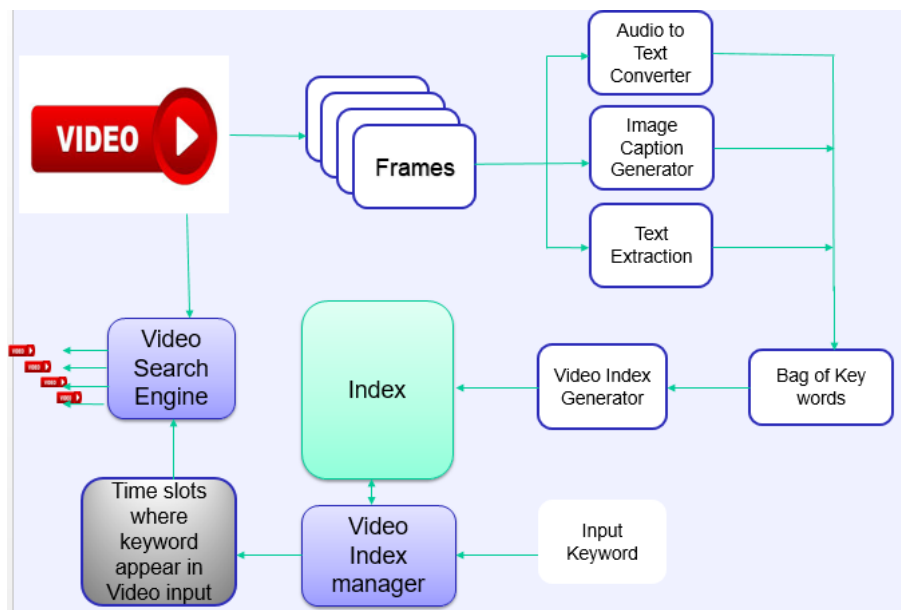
VIDEO

Frames

Audio to Text Converter

Image Caption Generator

Text Extraction

Bag of Key words

Video Index Generator

Index

Video Search Engine

VIDEO

VIDEO

VIDEO

VIDEO

Time slots where keyword appear in Video input

Video Index manager

Input Keyword